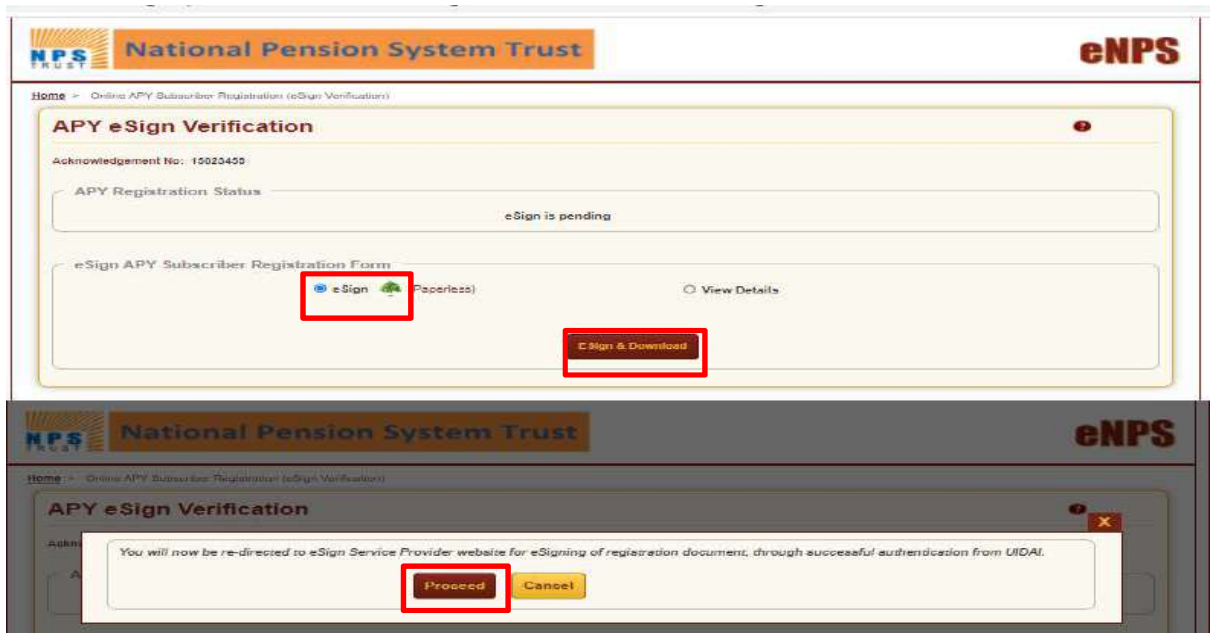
NPS TRUST National Pension System Trust

eNPS

Home > Online APY Subscriber Registration (eSign Verification)

APY eSign Verification

Acknowledgement No: 15020450

APY Registration Status

eSign is pending

eSign APY Subscriber Registration Form

eSign (Paperless)

View Details

eSign & Download

NPS TRUST National Pension System Trust

eNPS

Home > Online APY Subscriber Registration (eSign Verification)

APY eSign Verification

X

You will now be re-directed to eSign Service Provider website for eSigning of registration document, through successful authentication from UIDAI.

Proceed

Cancel